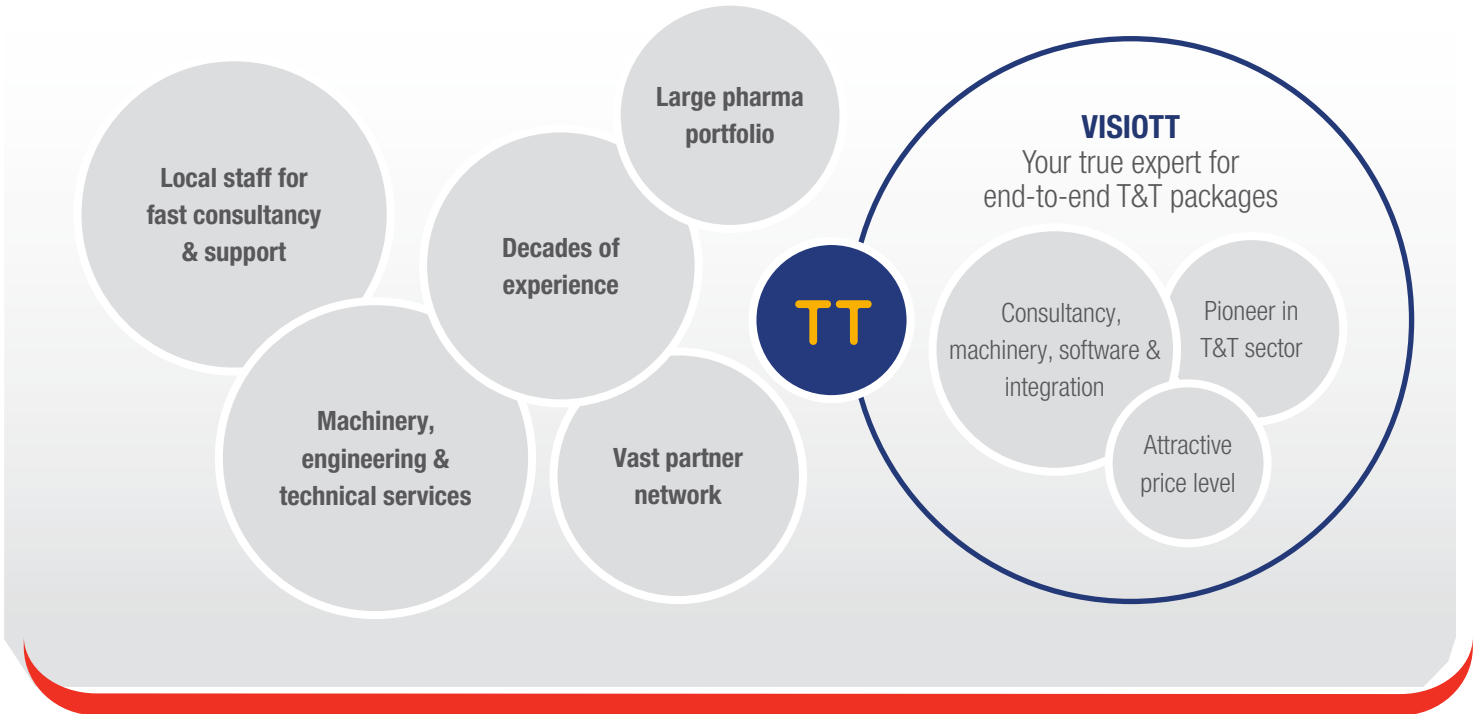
Local staff for fast consultancy & support

Large pharma portfolio

Decades of experience

Machinery, engineering & technical services

Vast partner network

TT

VISIOTT
Your true expert for end-to-end T&T packages

Consultancy, machinery, software & integration

Pioneer in T&T sector

Attractive price level